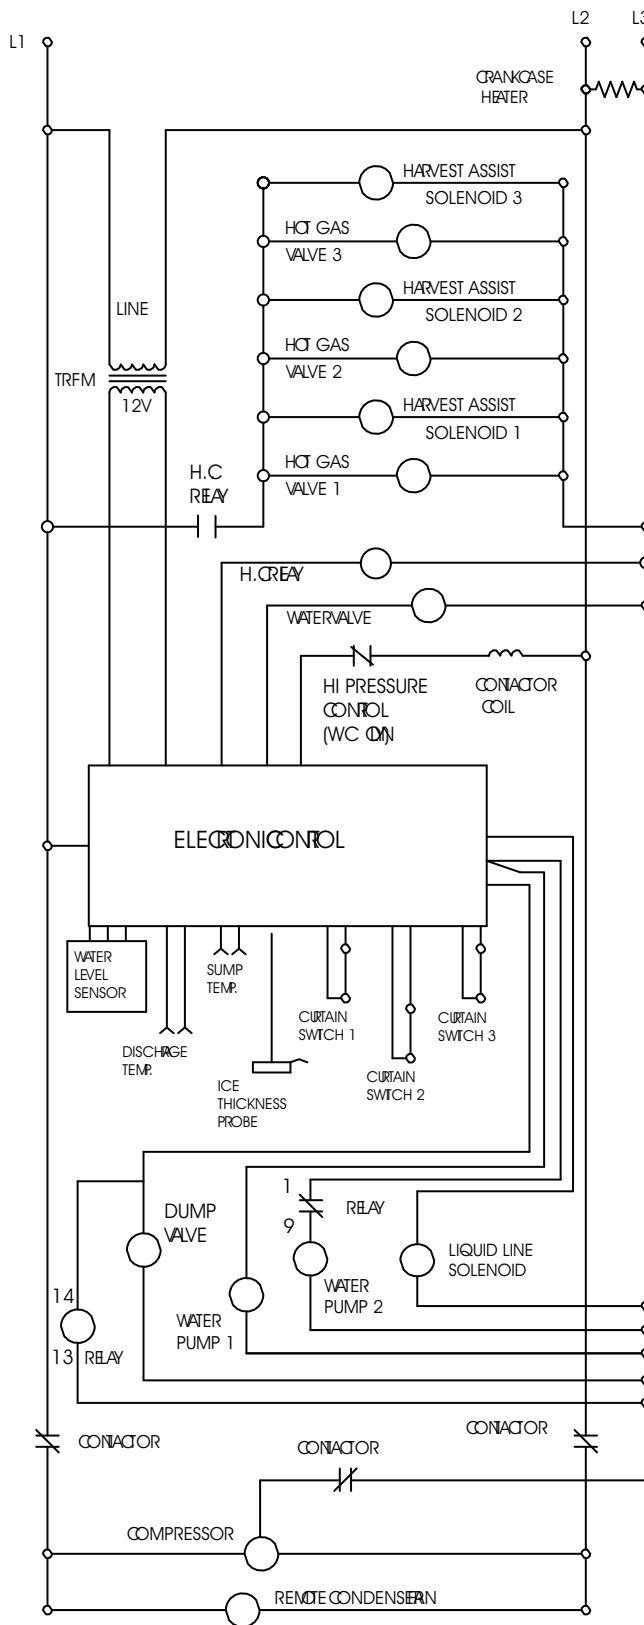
L1

L2

L3

CRANKCASE HEATER

HARVEST ASSIST SOLENOID 3

HOT GAS VALVE 3

HARVEST ASSIST SOLENOID 2

LINE

HOT GAS VALVE 2

TRFM

12V

HARVEST ASSIST SOLENOID 1

H.C RELAY

HOT GAS VALVE 1

H.C RELAY

WATER VALVE

HI PRESSURE CONTROL (WC ONLY)

CONTACTOR COIL

ELECTRONIC CONTROL

WATER LEVEL SENSOR

SUMP TEMP.

DISCHARGE TEMP.

ICE THICKNESS PROBE

CURTAIN SWITCH 1

CURTAIN SWITCH 2

CURTAIN SWITCH 3

1

9

RELAY

DUMP VALVE

LIQUID LINE SOLENOID

WATER PUMP 2

14

13 RELAY

WATER PUMP 1

CONTACTOR

CONTACTOR

CONTACTOR

COMPRESSOR

REMOTE CONDENSER FAN